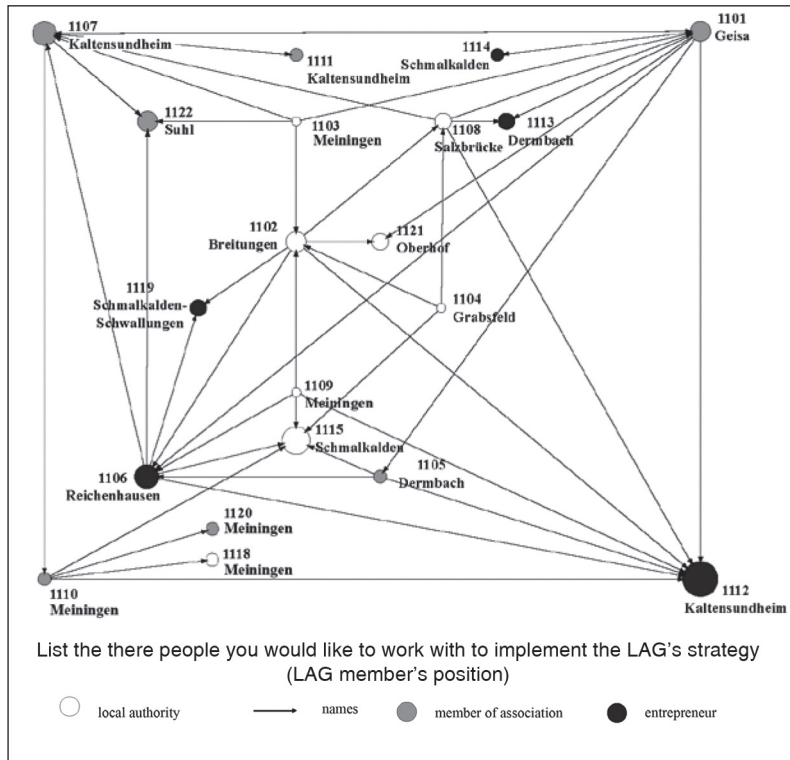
1107
Kaltensundheim

1111
Kaltensundheim

1114
Schmalkalden

1101
Geisa

1122
Suhl

1103
Meiningen

1108
Salzbrücke

1113
Dermbach

1102
Breitungen

1121
Oberhof

1119
Schmalkalden-
Schwallungen

1104
Grabsfeld

1109
Meiningen

1115
Schmalkalden

1105
Dermbach

1106
Reichenhausen

1120
Meiningen

1118
Meiningen

1110
Meiningen

1112
Kaltensundheim

List the there people you would like to work with to implement the LAG's strategy (LAG member's position)

local authority
names
member of association
entrepreneur